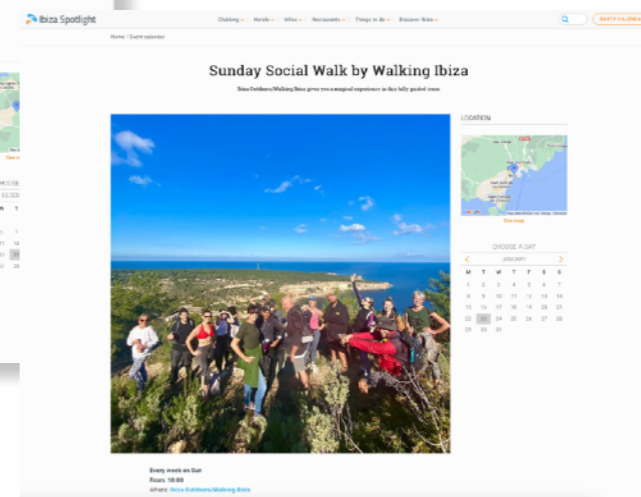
Ibiza Spotlight

Clubbing Hotels Villas Restaurants Things to do Discover Ibiza

PARTY CALENDAR

Home / Event calendar

Sunday Social Walk by Walking Ibiza

Ibiza Outdoors/Walking Ibiza gives you a magical experience in this fully guided route.

LOCATION

See map

CHOOSE A DAY

JANUARY

| M | T | W | T | F | S | S |
|---|---|---|---|---|---|---|
| 1 | 2 | 3 | 4 | 5 | 6 | 7 |
| 8 | 9 | 10 | 11 | 12 | 13 | 14 |
| 15 | 16 | 17 | 18 | 19 | 20 | 21 |
| 22 | 23 | 24 | 25 | 26 | 27 | 28 |
| 29 | 30 | 31 | | | | |

See map

Every week on Sun
From: 10:00
Where: Ibiza Outdoors/Walking Ibiza